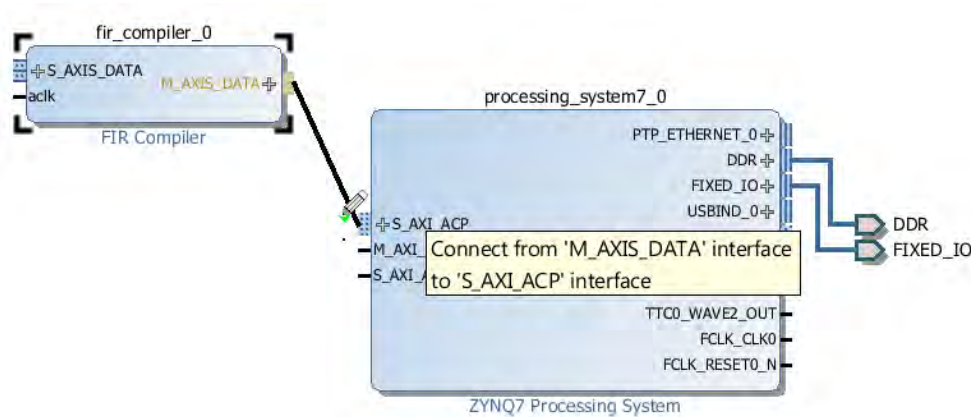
fir_compiler_0

S_AXIS_DATA

aclk

M_AXIS_DATA

FIR Compiler

processing_system7_0

PTP_ETHERNET_0

DDR

FIXED_IO

USBIND_0

S_AXI_ACP

M_AXI_

S_AXI_

Connect from 'M_AXIS_DATA' interface to 'S_AXI_ACP' interface

TTC0_WAVE2_OUT

FCLK_CLK0

FCLK_RESET0_N

ZYNQ7 Processing System

DDR

FIXED_IO